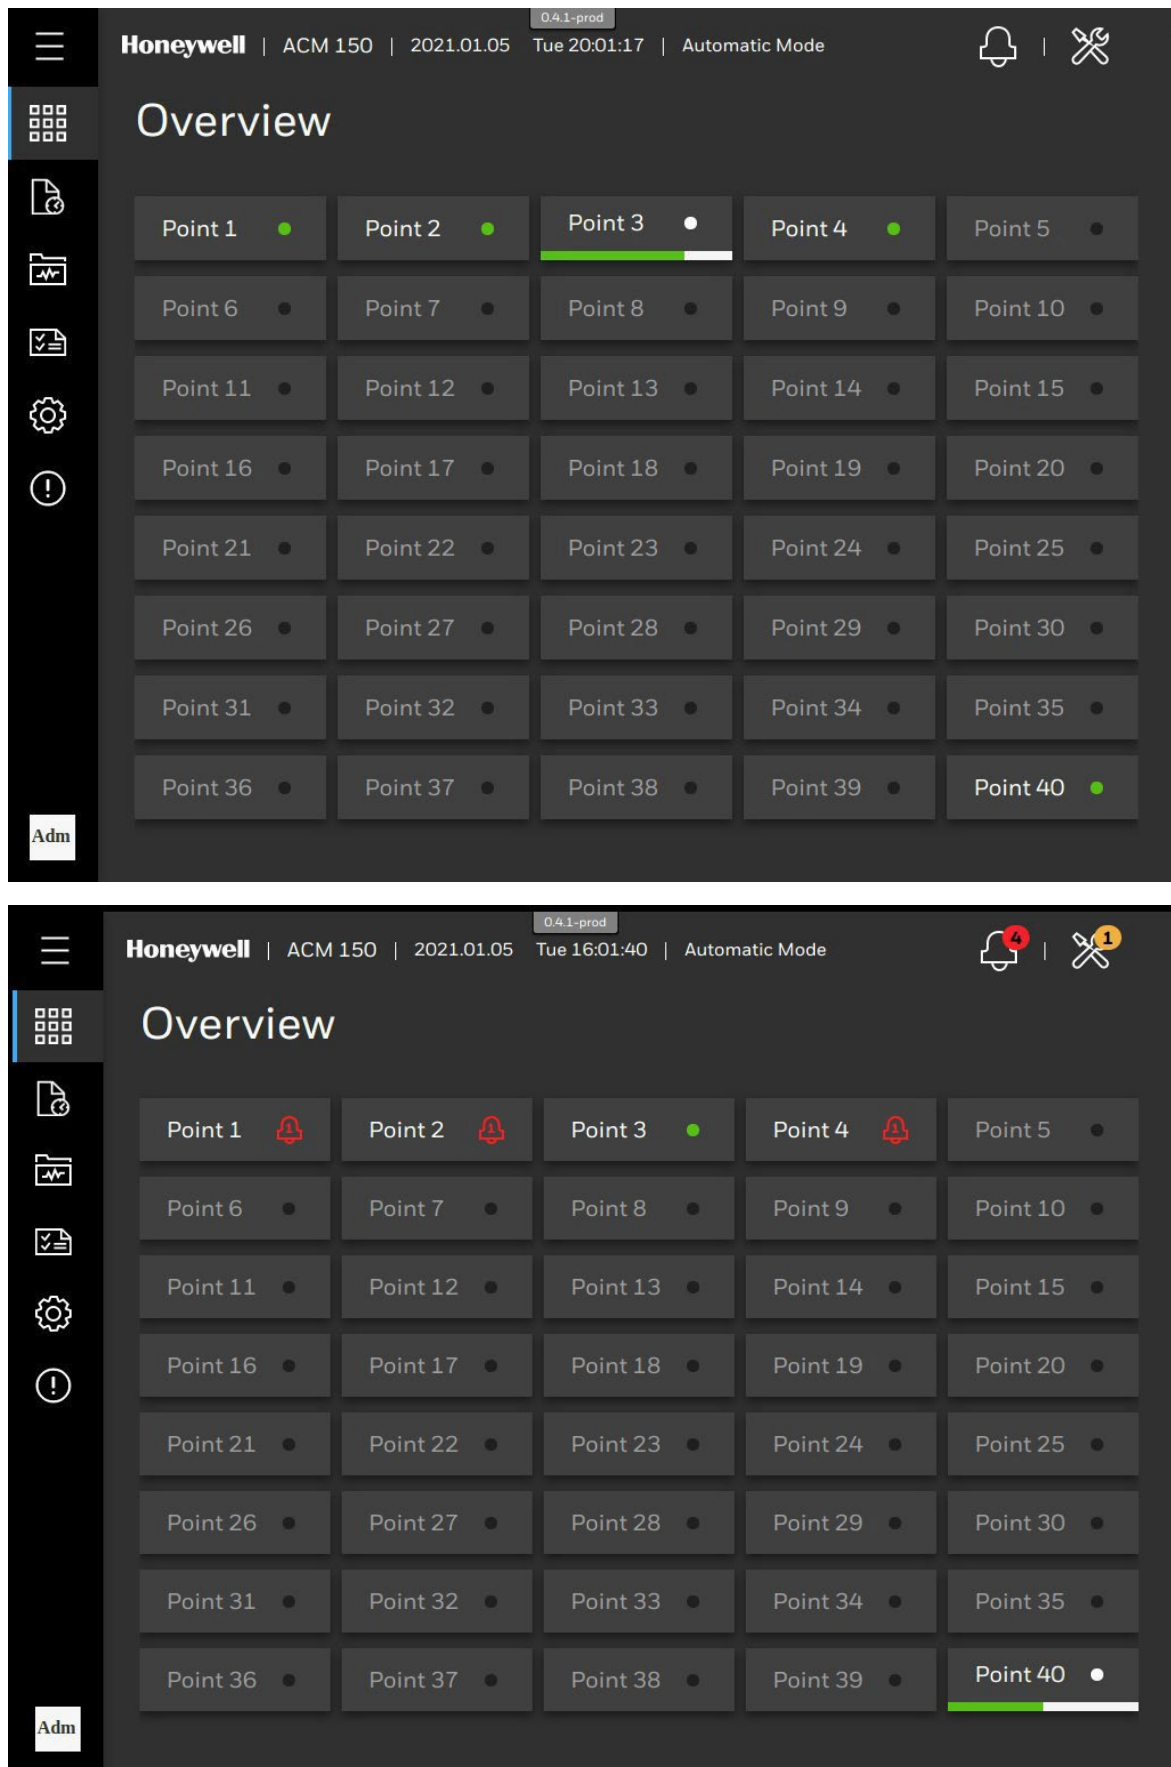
0.4.1-prod

Honeywell | ACM 150 | 2021.01.05 Tue 20:01:17 | Automatic Mode

Overview

| Point 1 | Point 2 | Point 3 | Point 4 | Point 5 |
|---|---|---|---|---|
| Point 6 | Point 7 | Point 8 | Point 9 | Point 10 |
| Point 11 | Point 12 | Point 13 | Point 14 | Point 15 |
| Point 16 | Point 17 | Point 18 | Point 19 | Point 20 |
| Point 21 | Point 22 | Point 23 | Point 24 | Point 25 |
| Point 26 | Point 27 | Point 28 | Point 29 | Point 30 |
| Point 31 | Point 32 | Point 33 | Point 34 | Point 35 |
| Point 36 | Point 37 | Point 38 | Point 39 | Point 40 |

Adm

0.4.1-prod

Honeywell | ACM 150 | 2021.01.05 Tue 16:01:40 | Automatic Mode

4 | 1

Overview

| Point 1 | Point 2 | Point 3 | Point 4 | Point 5 |
|---|---|---|---|---|
| Point 6 | Point 7 | Point 8 | Point 9 | Point 10 |
| Point 11 | Point 12 | Point 13 | Point 14 | Point 15 |
| Point 16 | Point 17 | Point 18 | Point 19 | Point 20 |
| Point 21 | Point 22 | Point 23 | Point 24 | Point 25 |
| Point 26 | Point 27 | Point 28 | Point 29 | Point 30 |
| Point 31 | Point 32 | Point 33 | Point 34 | Point 35 |
| Point 36 | Point 37 | Point 38 | Point 39 | Point 40 |

Adm